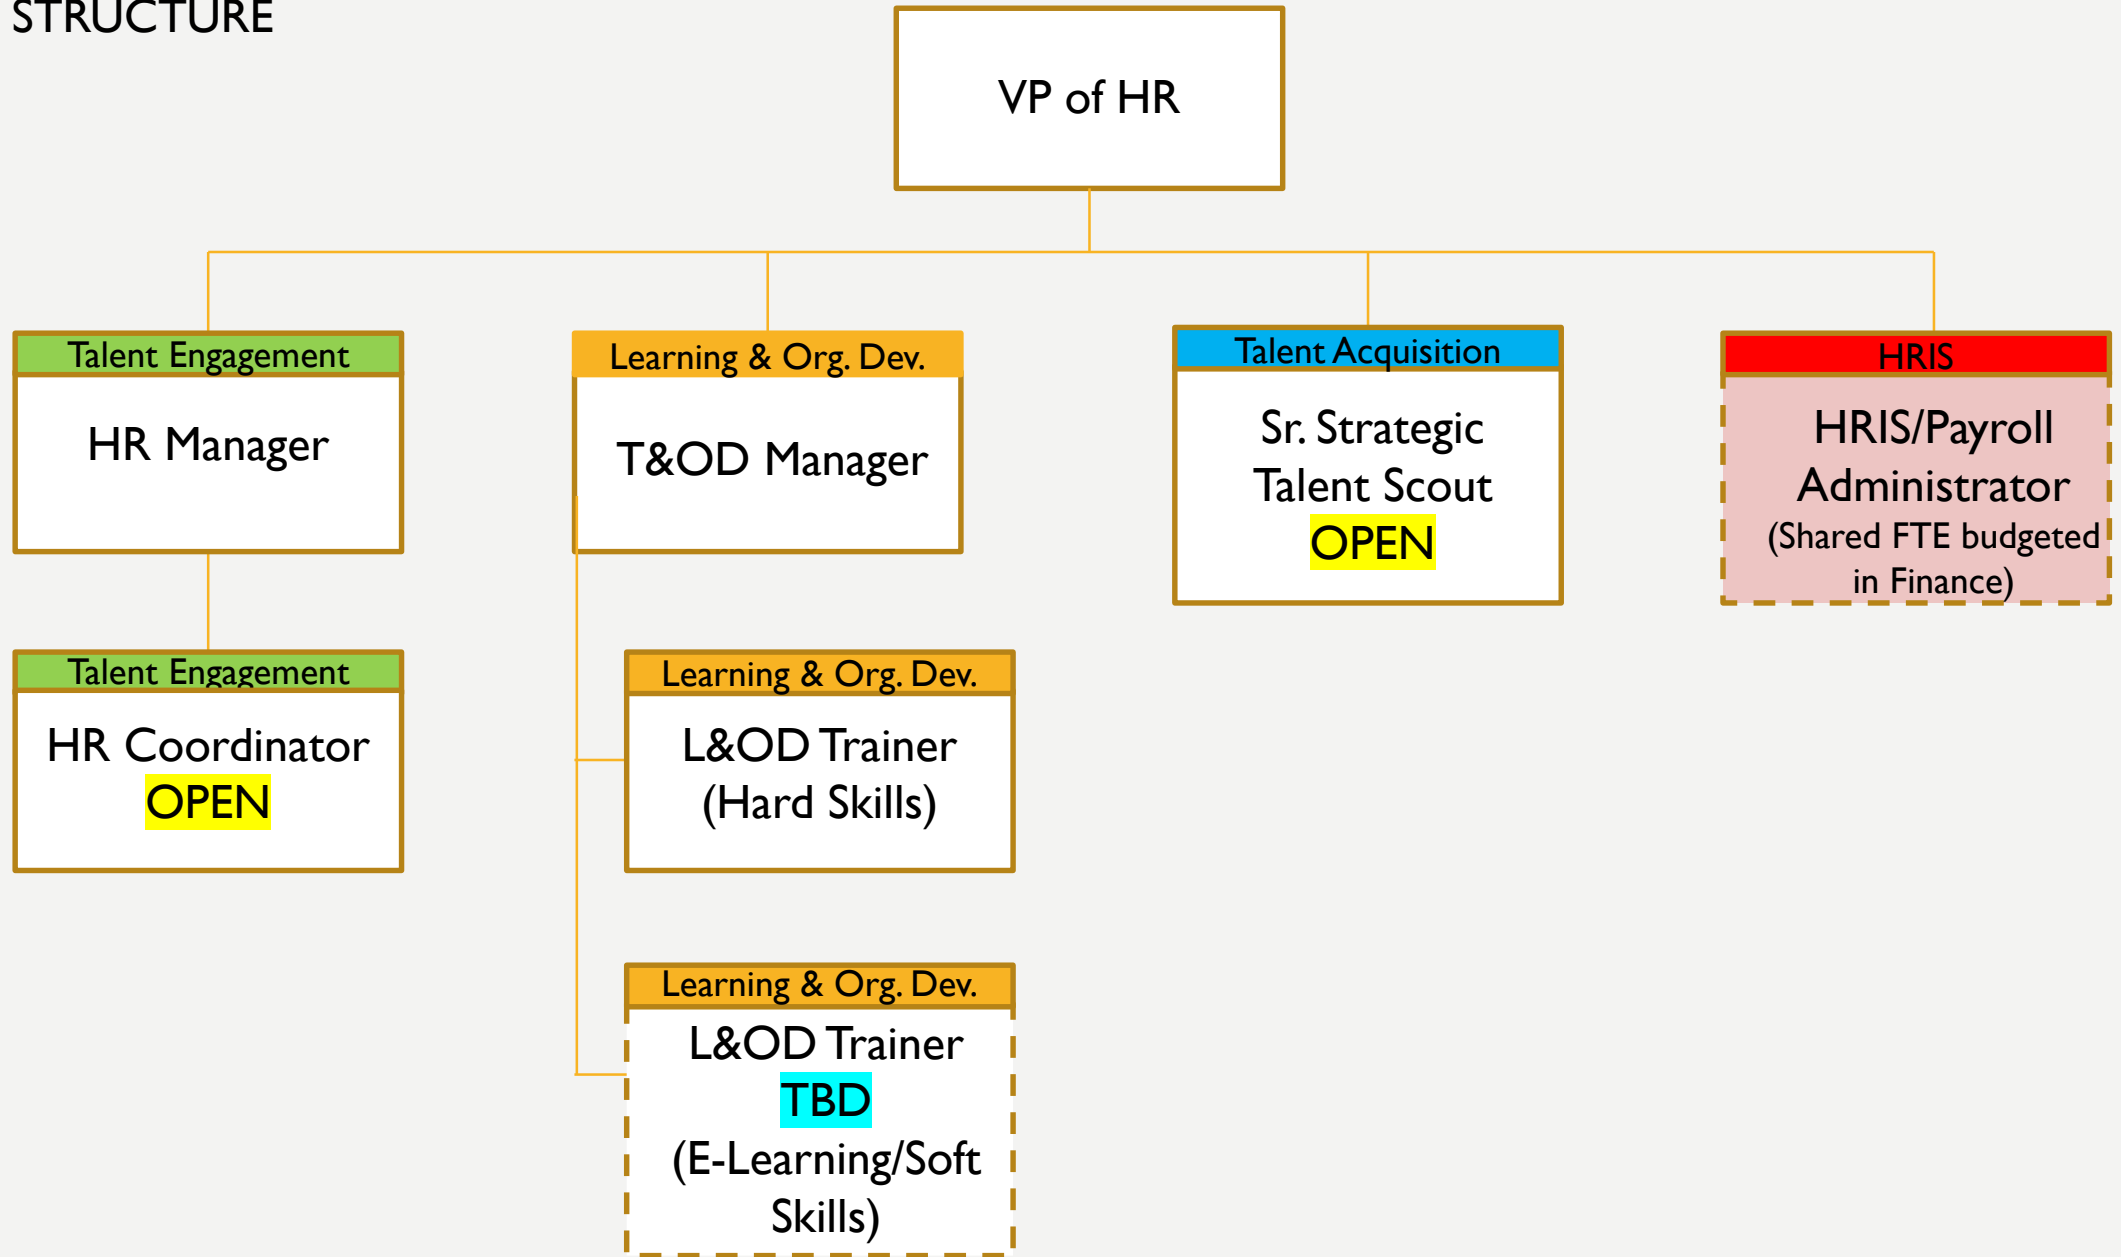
STRUCTURE

VP of HR

Talent Engagement
HR Manager

Learning & Org. Dev.
T&OD Manager

Talent Acquisition
Sr. Strategic Talent Scout
OPEN

HRIS
HRIS/Payroll Administrator
(Shared FTE budgeted in Finance)

Talent Engagement
HR Coordinator
OPEN

Learning & Org. Dev.
L&OD Trainer
(Hard Skills)

Learning & Org. Dev.
L&OD Trainer
TBD
(E-Learning/Soft Skills)